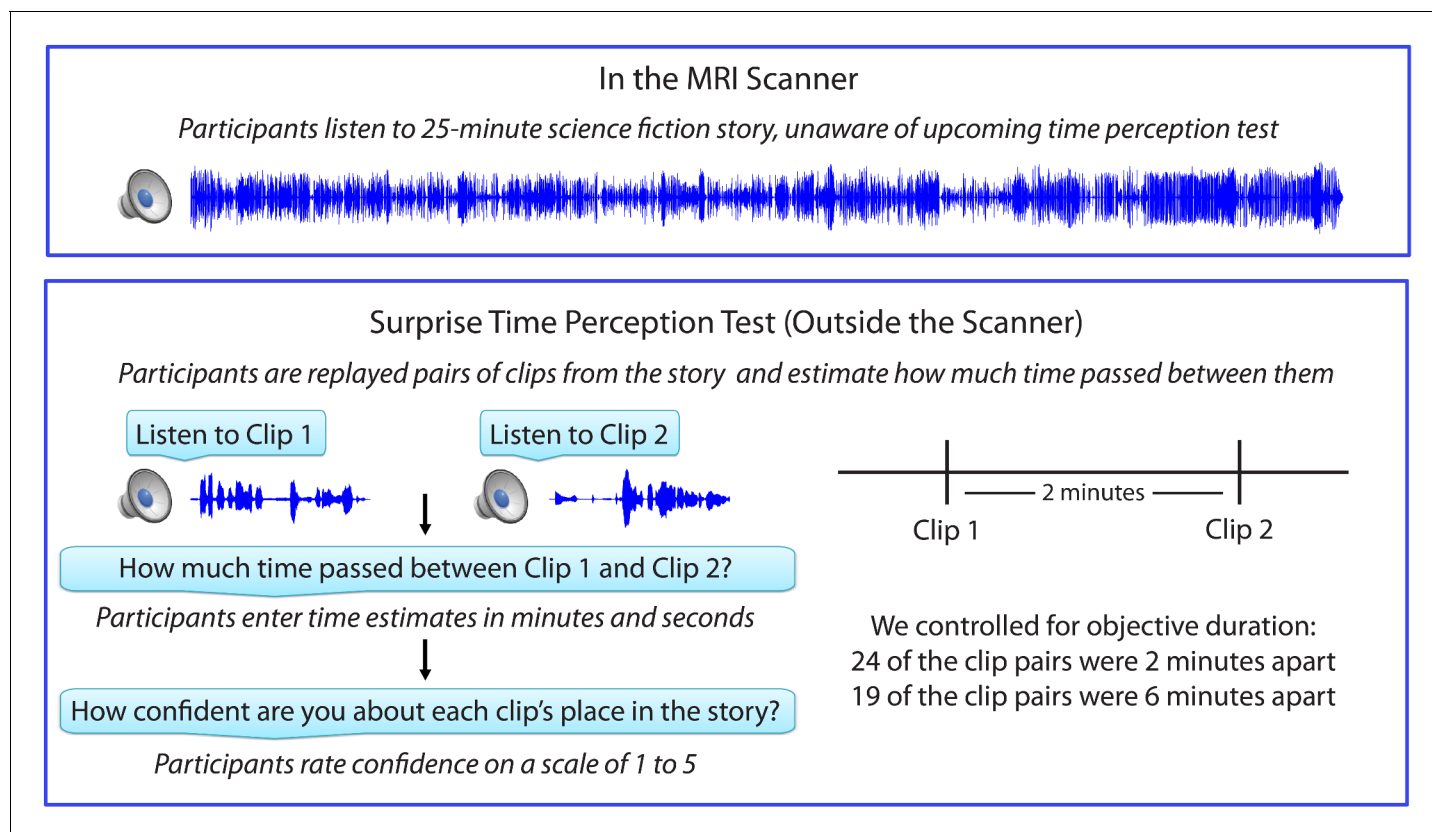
In the MRI Scanner

Participants listen to 25-minute science fiction story, unaware of upcoming time perception test

Surprise Time Perception Test (Outside the Scanner)

Participants are replayed pairs of clips from the story and estimate how much time passed between them

Listen to Clip 1

Listen to Clip 2

2 minutes

Clip 1

Clip 2

How much time passed between Clip 1 and Clip 2?

Participants enter time estimates in minutes and seconds

How confident are you about each clip's place in the story?

Participants rate confidence on a scale of 1 to 5

We controlled for objective duration:
24 of the clip pairs were 2 minutes apart
19 of the clip pairs were 6 minutes apart